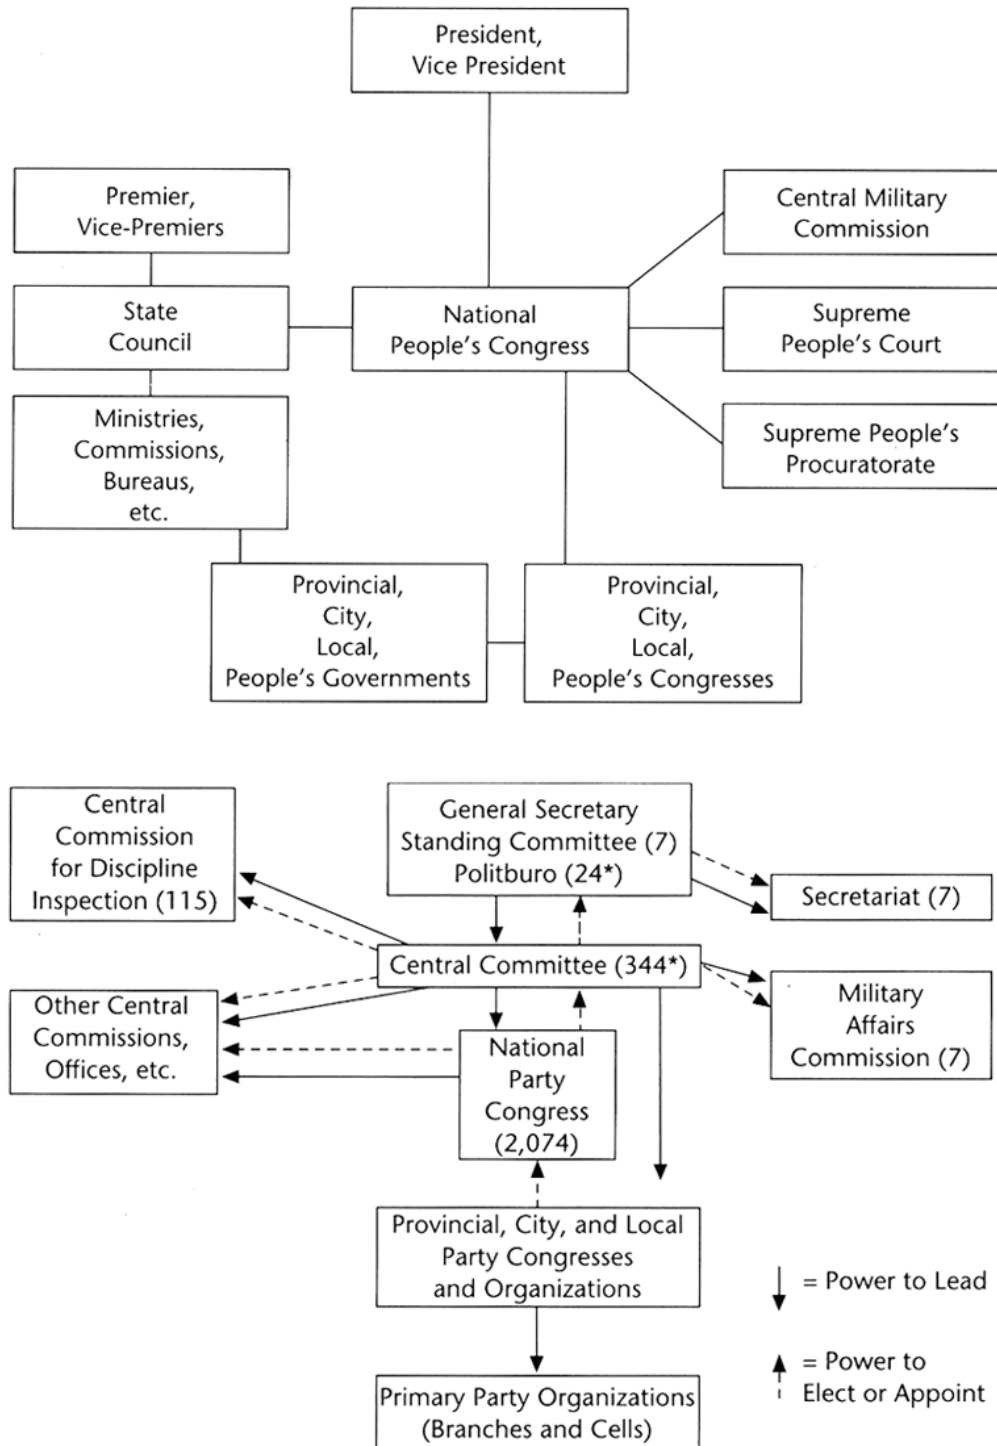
President,
Vice President

Premier,
Vice-Premiers

Central Military
Commission

State
Council

National
People's Congress

Supreme
People's Court

Ministries,
Commissions,
Bureaus,
etc.

Supreme People's
Procuratorate

Provincial,
City,
Local,
People's Governments

Provincial,
City,
Local,
People's Congresses

Central
Commission
for Discipline
Inspection (115)

General Secretary
Standing Committee (7)
Politburo (24*)

Secretariat (7)

Central Committee (344*)

Other Central
Commissions,
Offices, etc.

Military
Affairs
Commission (7)

National
Party
Congress
(2,074)

Provincial, City, and Local
Party Congresses
and Organizations

= Power to Lead

= Power to
Elect or Appoint

Primary Party Organizations
(Branches and Cells)